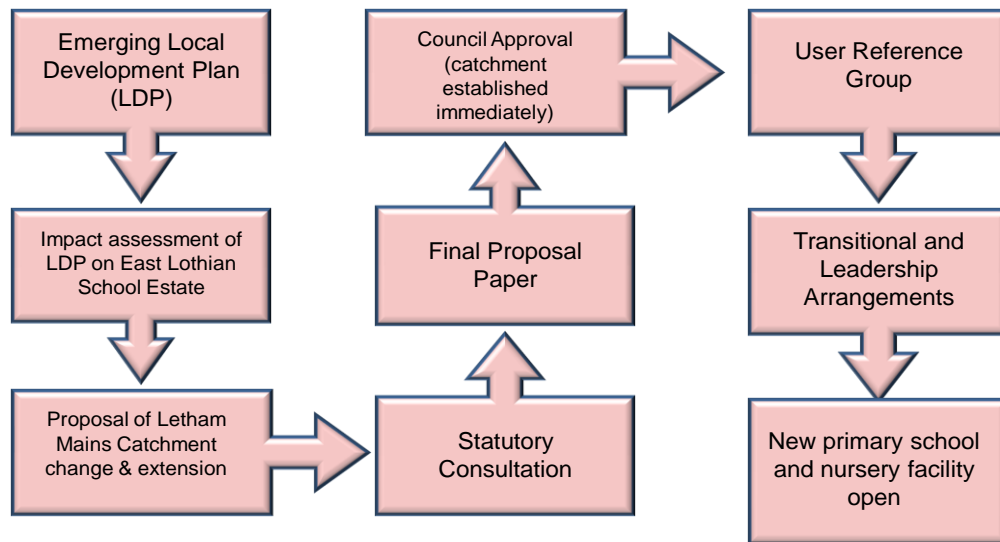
Emerging Local Development Plan (LDP)

Impact assessment of LDP on East Lothian School Estate

Proposal of Letham Mains Catchment change & extension

Statutory Consultation

Final Proposal Paper

Council Approval (catchment established immediately)

User Reference Group

Transitional and Leadership Arrangements

New primary school and nursery facility open